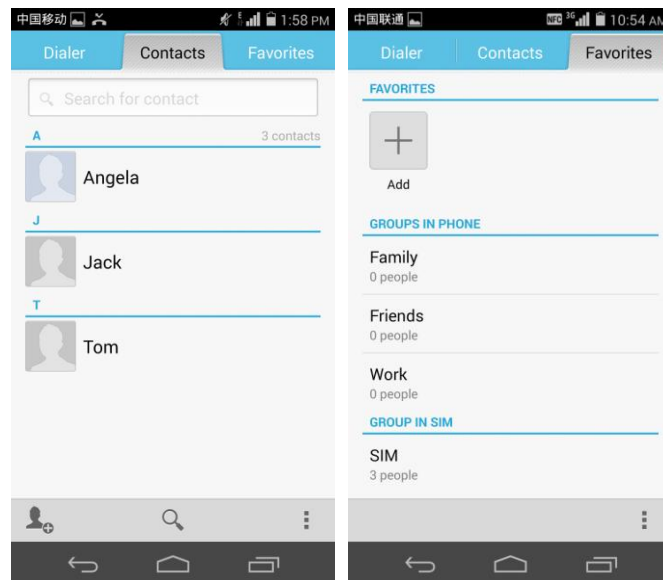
中国移动 1:58 PM

Dialer Contacts Favorites

Search for contact

A 3 contacts

Angela

J

Jack

T

Tom

中国联通 NFC 3G 10:54 AM

Dialer Contacts Favorites

FAVORITES

+

Add

GROUPS IN PHONE

Family
0 people

Friends
0 people

Work
0 people

GROUP IN SIM

SIM
3 people